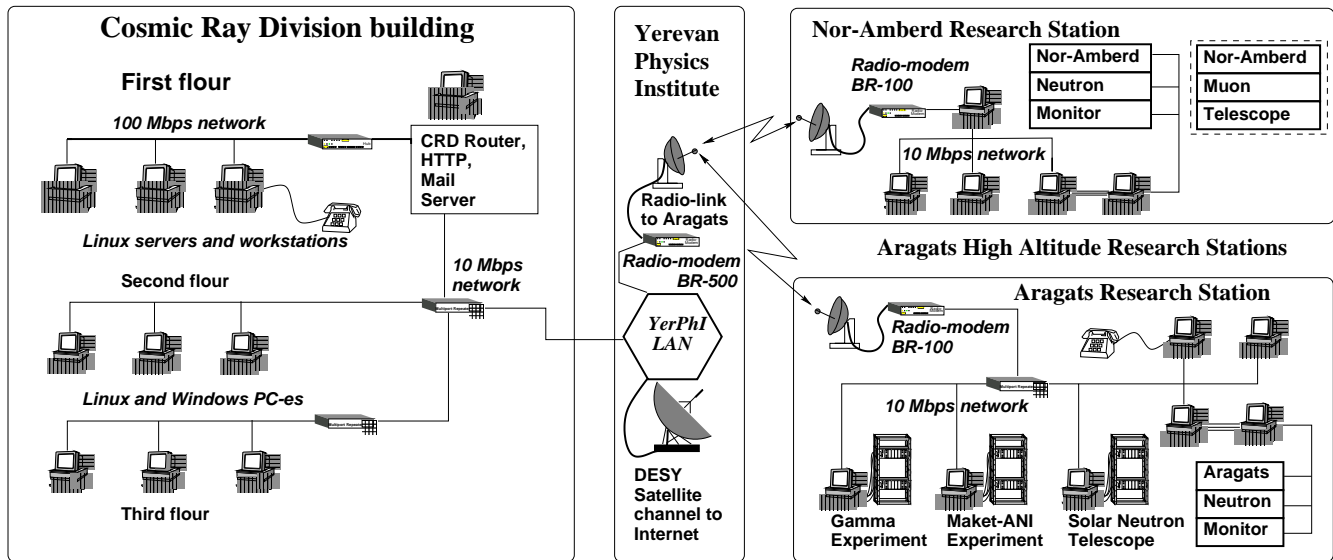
Cosmic Ray Division building

First flour

100 Mbps network

CRD Router, HTTP, Mail Server

Linux servers and workstations

10 Mbps network

Second flour

Linux and Windows PC-es

Third flour

Yerevan Physics Institute

Radio-link to Aragats

Radio-modem BR-500

YerPhI LAN

DESY Satellite channel to Internet

Nor-Amberd Research Station

Radio-modem BR-100

| Nor-Amberd |
|---|
| Neutron |
| Monitor |

| Nor-Amberd |
|---|
| Muon |
| Telescope |

10 Mbps network

Aragats High Altitude Research Stations

Aragats Research Station

Radio-modem BR-100

10 Mbps network

Gamma Experiment

Maket-ANI Experiment

Solar Neutron Telescope

| Aragats |
|---|
| Neutron |
| Monitor |